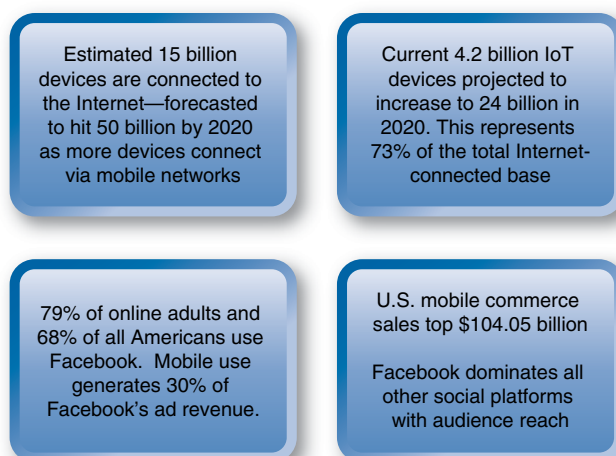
Estimated 15 billion devices are connected to the Internet—forecasted to hit 50 billion by 2020 as more devices connect via mobile networks

Current 4.2 billion IoT devices projected to increase to 24 billion in 2020. This represents 73% of the total Internet-connected base

79% of online adults and 68% of all Americans use Facebook. Mobile use generates 30% of Facebook's ad revenue.

U.S. mobile commerce sales top $104.05 billion

Facebook dominates all other social platforms with audience reach